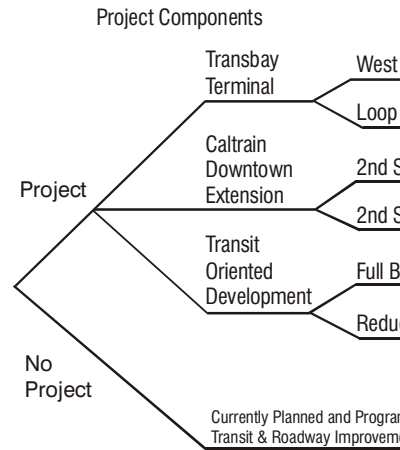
Project Components

Project

Transbay Terminal

West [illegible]

Loop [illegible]

Caltrain Downtown Extension

2nd S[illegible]

2nd S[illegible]

Transit Oriented Development

Full B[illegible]

Redu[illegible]

No Project

Currently Planned and Progra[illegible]
Transit & Roadway Improveme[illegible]